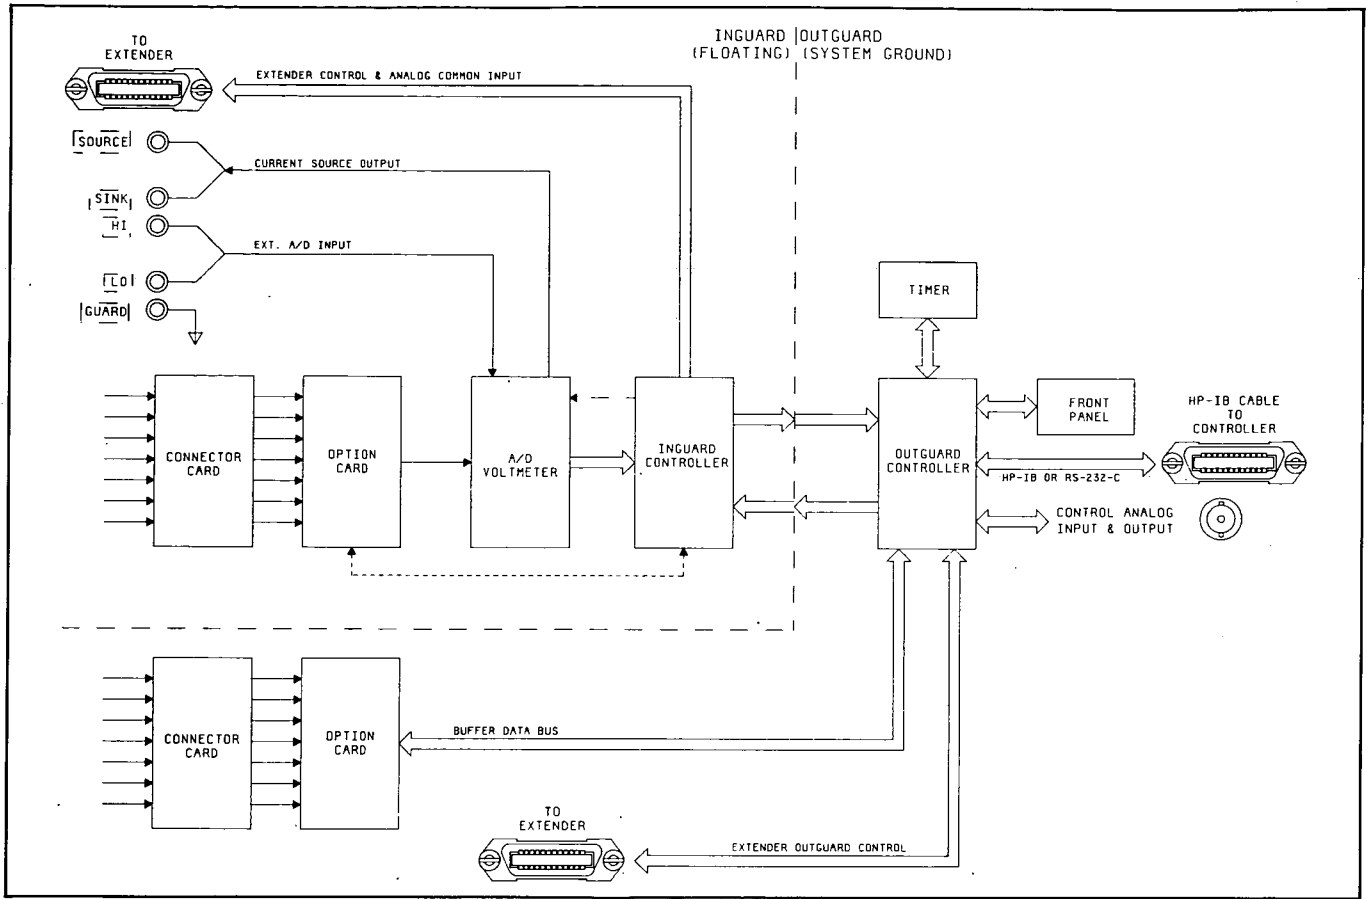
TO EXTENDER

EXTENDER CONTROL & ANALOG COMMON INPUT

INGUARD (FLOATING)

OUTGUARD (SYSTEM GROUND)

SOURCE

CURRENT SOURCE OUTPUT

SINK

HI

EXT. A/D INPUT

LO

GUARD

TIMER

CONNECTOR CARD

OPTION CARD

A/D VOLTMETER

INGUARD CONTROLLER

OUTGUARD CONTROLLER

FRONT PANEL

HP-IB CABLE TO CONTROLLER

HP-IB OR RS-232-C

CONTROL ANALOG INPUT & OUTPUT

CONNECTOR CARD

OPTION CARD

BUFFER DATA BUS

TO EXTENDER

EXTENDER OUTGUARD CONTROL